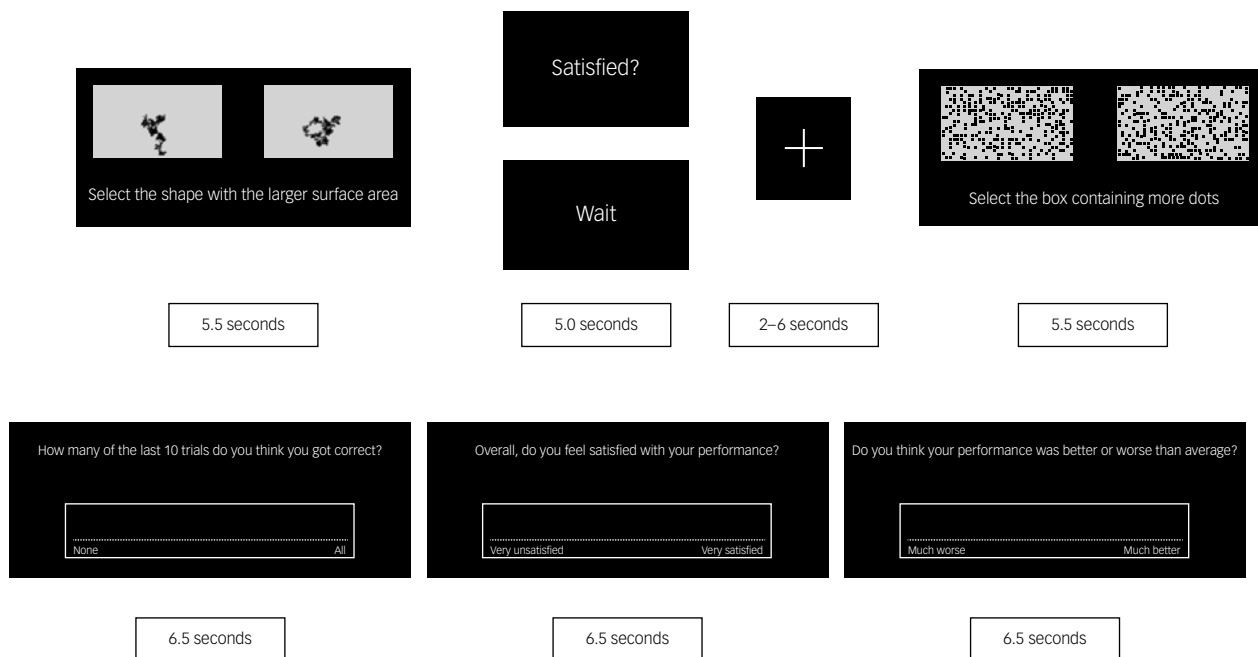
Select the shape with the larger surface area

Satisfied?

Wait

Select the box containing more dots

5.5 seconds

5.0 seconds

2–6 seconds

5.5 seconds

How many of the last 10 trials do you think you got correct?

None

All

Overall, do you feel satisfied with your performance?

Very unsatisfied

Very satisfied

Do you think your performance was better or worse than average?

Much worse

Much better

6.5 seconds

6.5 seconds

6.5 seconds